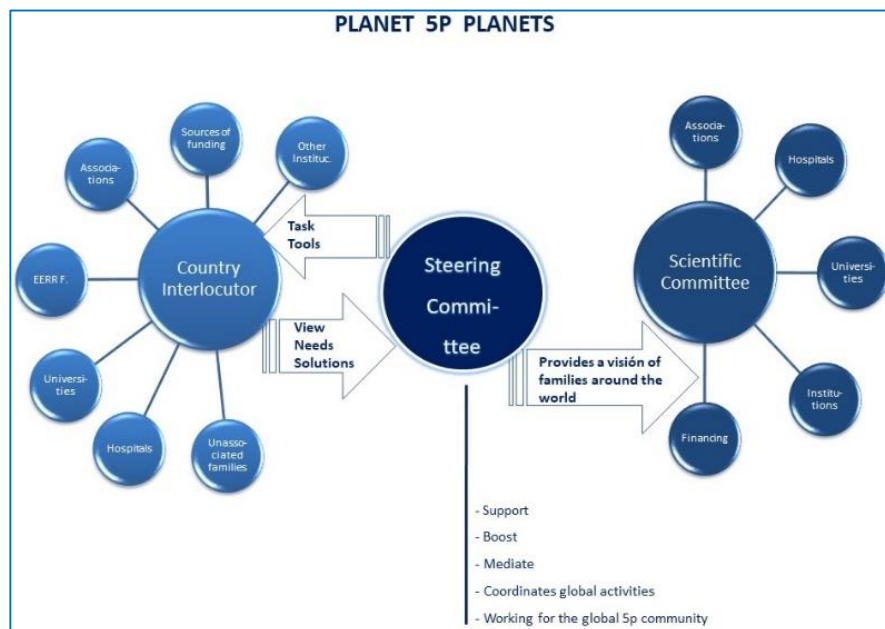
PLANET 5P PLANETS

Sources of funding

Other Instituc.

Associations

EERR F.

Country Interlocutor

Universities

Hospitals

Unassociated families

Task Tools

View Needs Solutions

Steering Committee

Provides a visión of families around the world

Associations

Hospitals

Scientific Committee

Universities

Institutions

Financing

- Support
- Boost
- Mediate
- Coordinates global activities
- Working for the global 5p community